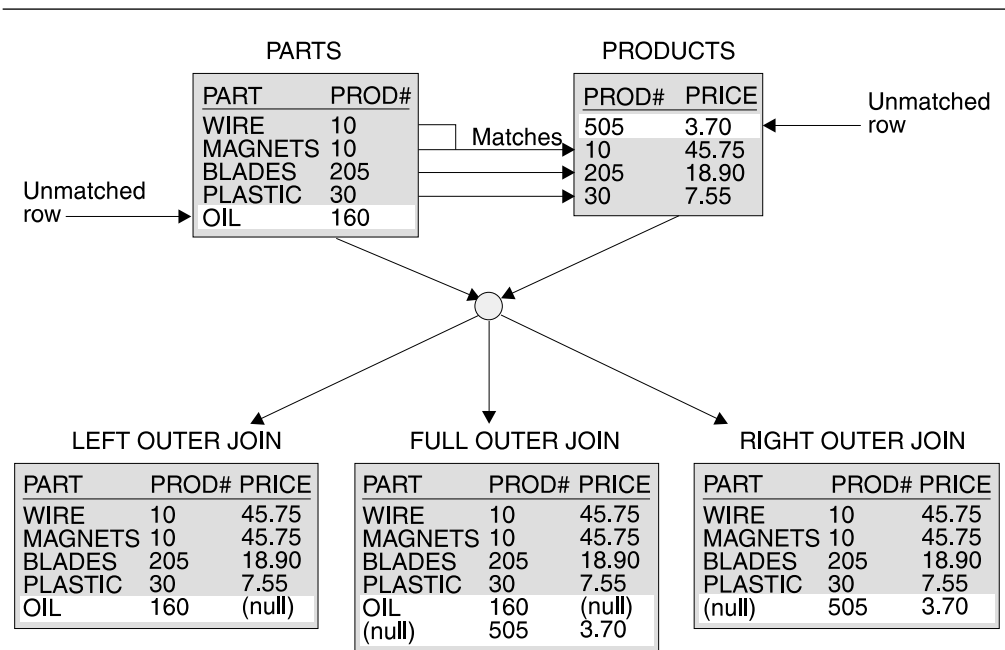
PARTS

| PART | PROD# |
|---|---|
| WIRE | 10 |
| MAGNETS | 10 |
| BLADES | 205 |
| PLASTIC | 30 |
| OIL | 160 |

PRODUCTS

| PROD# | PRICE |
|---|---|
| 505 | 3.70 |
| 10 | 45.75 |
| 205 | 18.90 |
| 30 | 7.55 |

Unmatched row

Matches

Unmatched row

LEFT OUTER JOIN

| PART | PROD# | PRICE |
|---|---|---|
| WIRE | 10 | 45.75 |
| MAGNETS | 10 | 45.75 |
| BLADES | 205 | 18.90 |
| PLASTIC | 30 | 7.55 |
| OIL | 160 | (null) |

FULL OUTER JOIN

| PART | PROD# | PRICE |
|---|---|---|
| WIRE | 10 | 45.75 |
| MAGNETS | 10 | 45.75 |
| BLADES | 205 | 18.90 |
| PLASTIC | 30 | 7.55 |
| OIL | 160 | (null) |
| (null) | 505 | 3.70 |

RIGHT OUTER JOIN

| PART | PROD# | PRICE |
|---|---|---|
| WIRE | 10 | 45.75 |
| MAGNETS | 10 | 45.75 |
| BLADES | 205 | 18.90 |
| PLASTIC | 30 | 7.55 |
| (null) | 505 | 3.70 |